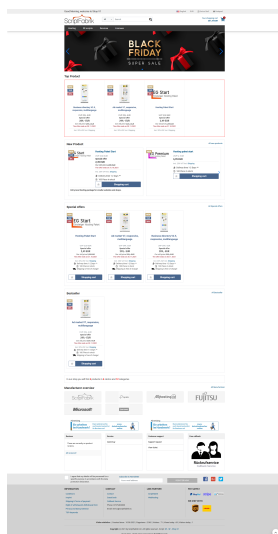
SoftFabrik
BLACK FRIDAY
SUPER SALE
Top Product
New Product
Special offers
Bestseller
Manufacturer overview
Microsoft
FUJITSU
Shopping cart
Shopping cart
Shopping cart
Shopping cart
Shopping cart
Shopping cart
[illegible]